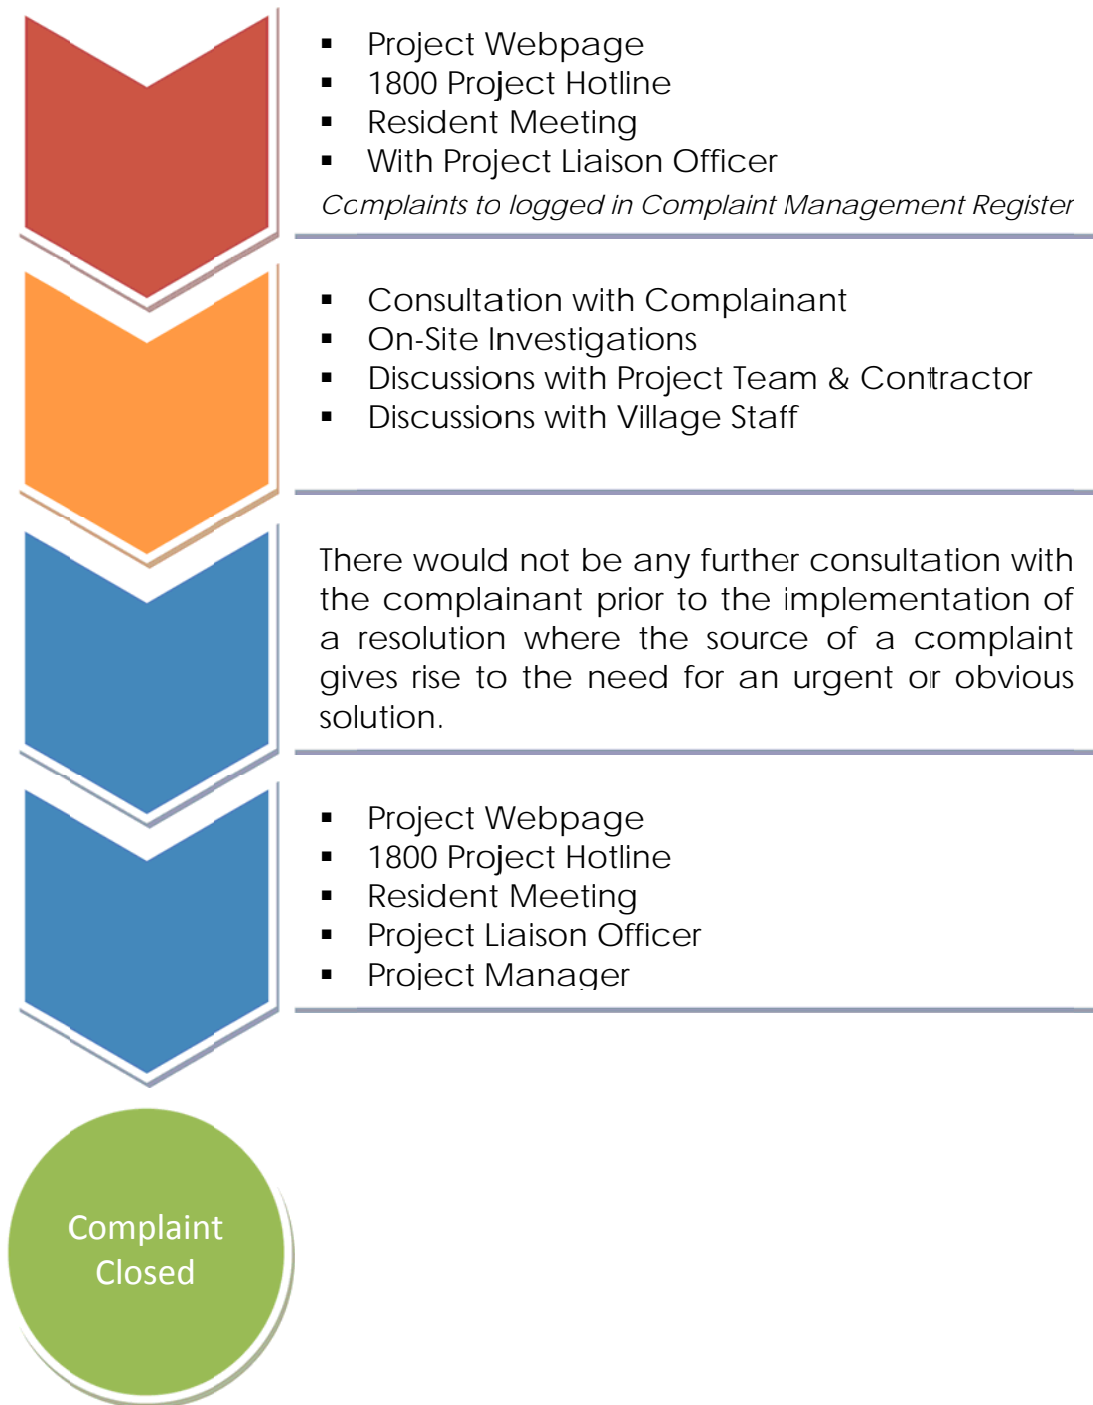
- Project Webpage
- 1800 Project Hotline
- Resident Meeting
- With Project Liaison Officer

Complaints to logged in Complaint Management Register

- Consultation with Complainant
- On-Site Investigations
- Discussions with Project Team & Contractor
- Discussions with Village Staff

There would not be any further consultation with the complainant prior to the implementation of a resolution where the source of a complaint gives rise to the need for an urgent or obvious solution.

- Project Webpage
- 1800 Project Hotline
- Resident Meeting
- Project Liaison Officer
- Project Manager

Complaint Closed